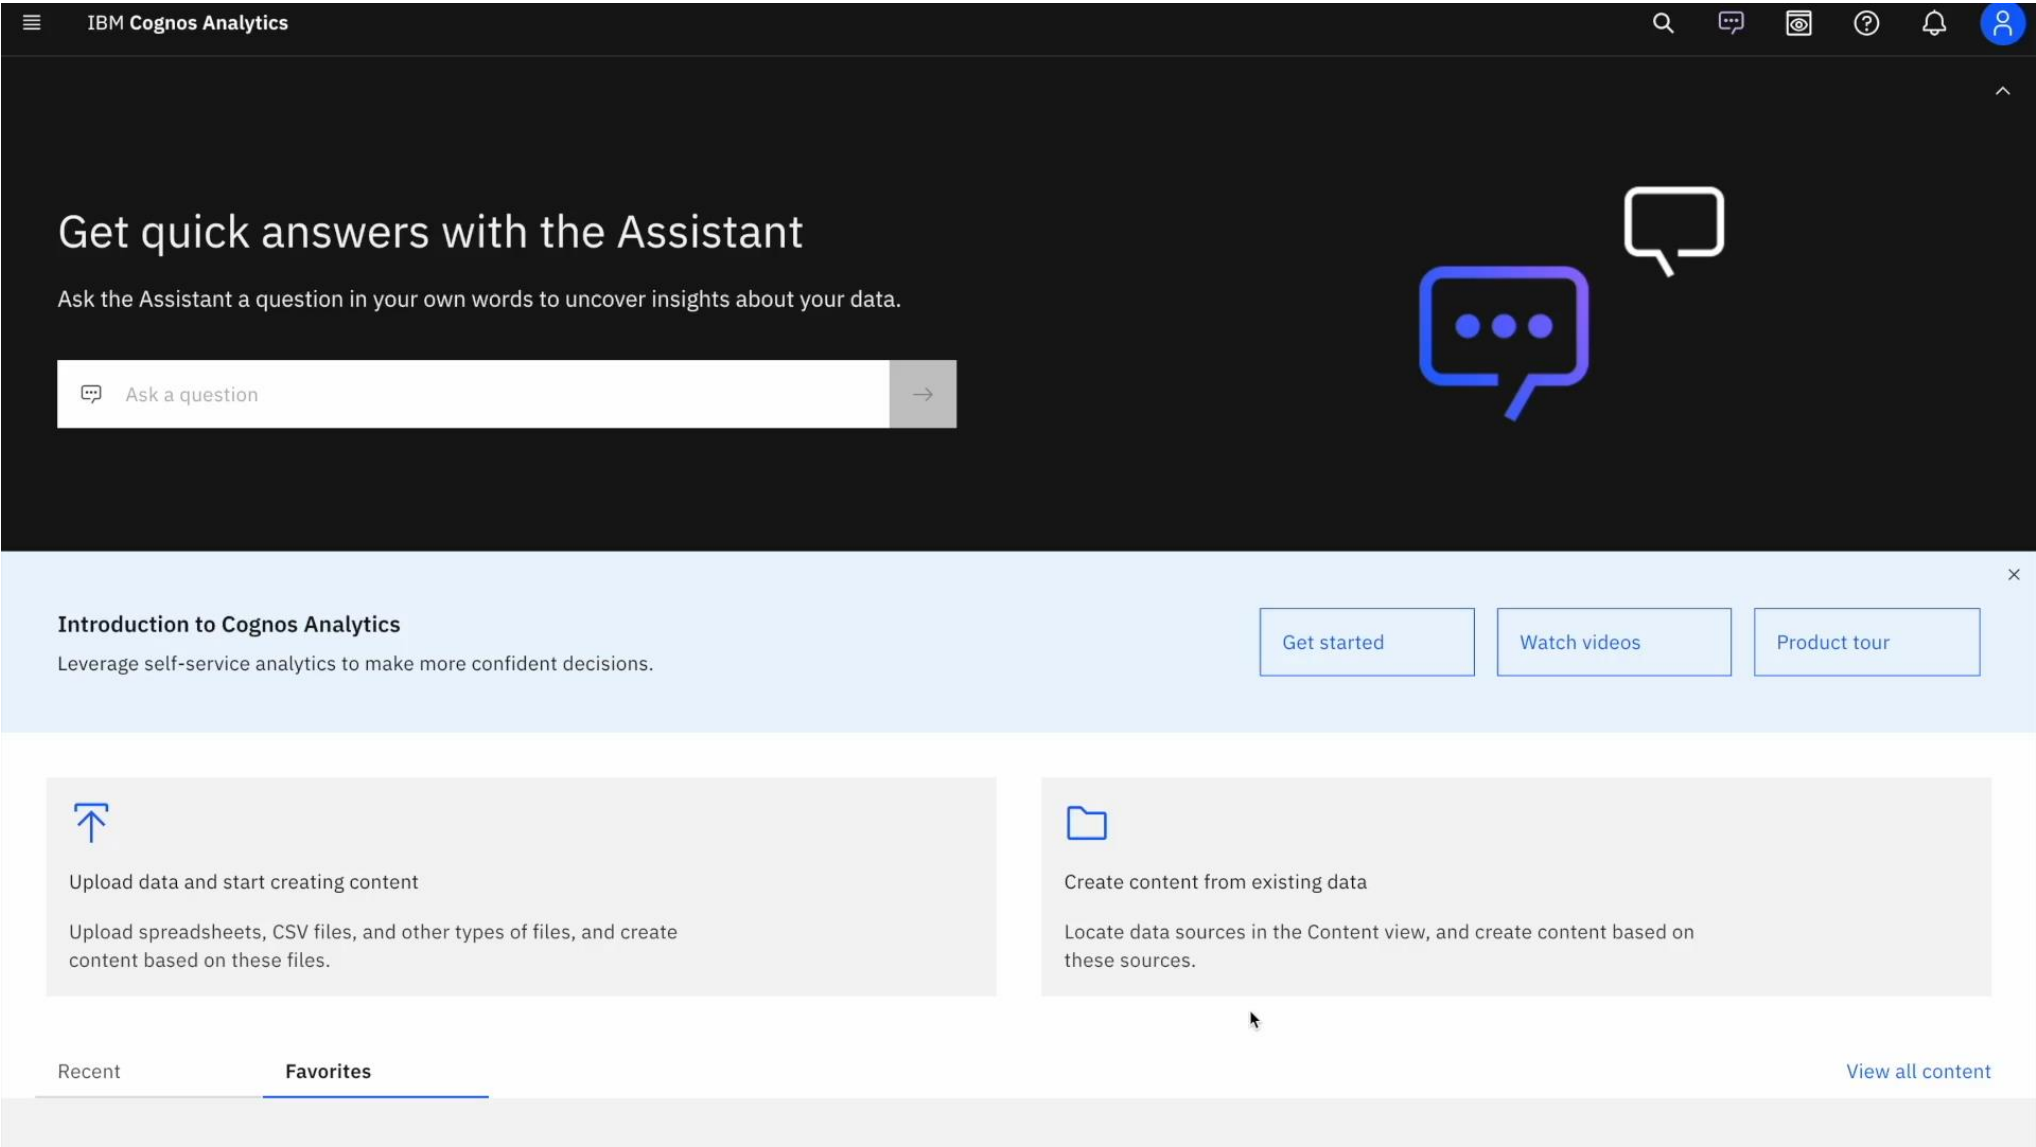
IBM Cognos Analytics

Get quick answers with the Assistant

Ask the Assistant a question in your own words to uncover insights about your data.

Ask a question

Introduction to Cognos Analytics

Leverage self-service analytics to make more confident decisions.

Get started

Watch videos

Product tour

Upload data and start creating content

Upload spreadsheets, CSV files, and other types of files, and create content based on these files.

Create content from existing data

Locate data sources in the Content view, and create content based on these sources.

Recent

Favorites

View all content